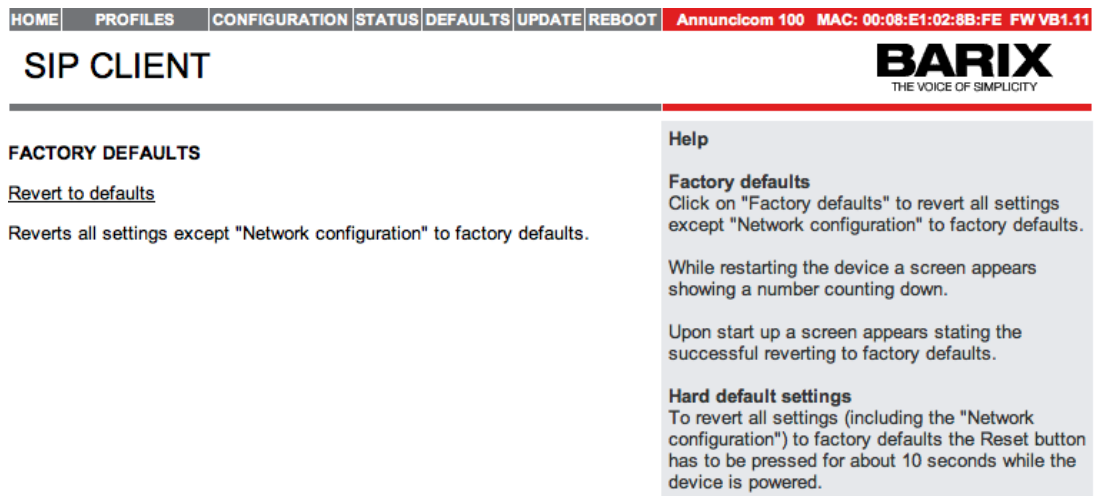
HOME PROFILES CONFIGURATION STATUS DEFAULTS UPDATE REBOOT Annuncicom 100 MAC: 00:08:E1:02:8B:FE FW VB1.11

SIP CLIENT

BARIX
THE VOICE OF SIMPLICITY

FACTORY DEFAULTS

Revert to defaults

Reverts all settings except "Network configuration" to factory defaults.

Help

Factory defaults
Click on "Factory defaults" to revert all settings except "Network configuration" to factory defaults.

While restarting the device a screen appears showing a number counting down.

Upon start up a screen appears stating the successful reverting to factory defaults.

Hard default settings
To revert all settings (including the "Network configuration") to factory defaults the Reset button has to be pressed for about 10 seconds while the device is powered.